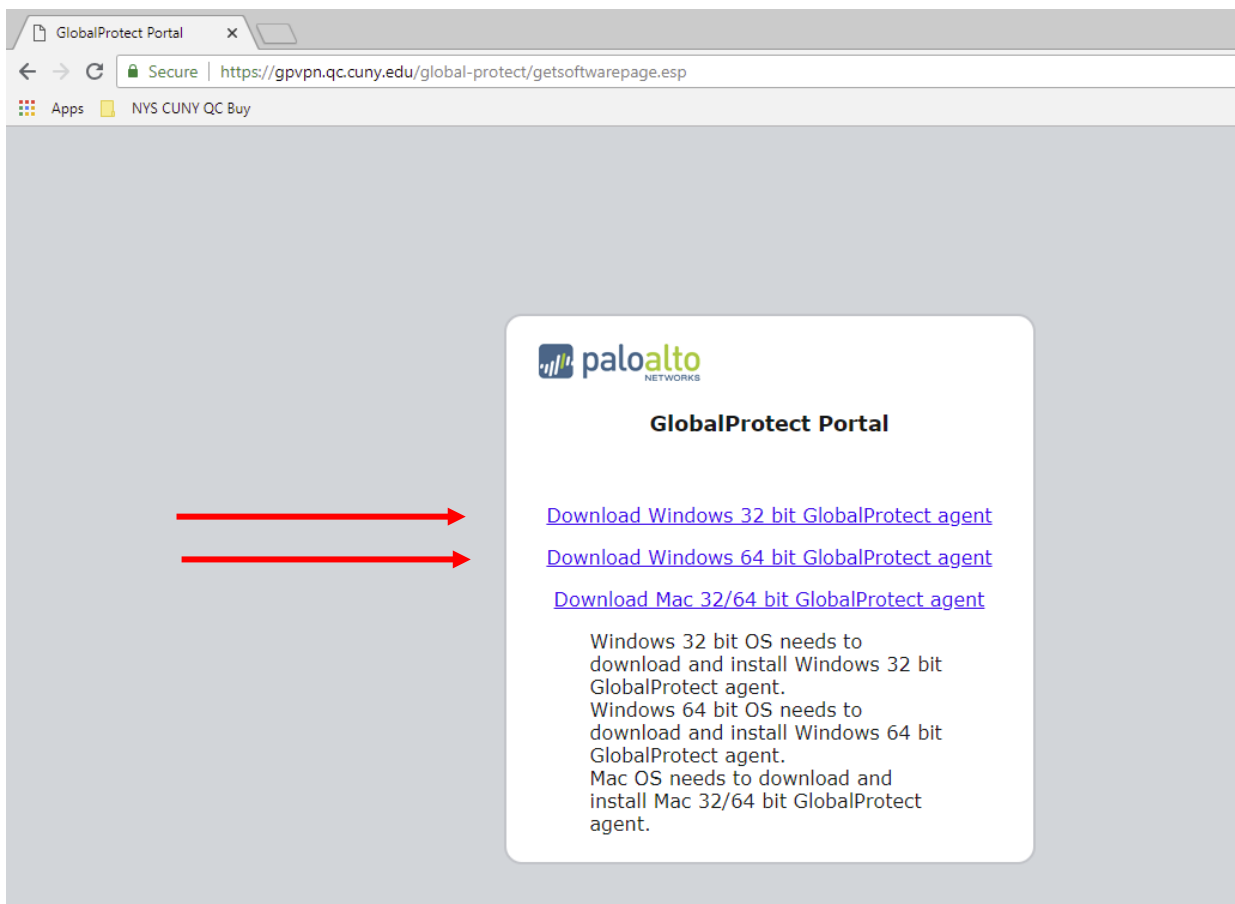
GlobalProtect Portal ×

Secure | https://gpvpn.qc.cuny.edu/global-protect/getsoftwarepage.esp

Apps NYS CUNY QC Buy

paloalto NETWORKS

GlobalProtect Portal

Download Windows 32 bit GlobalProtect agent

Download Windows 64 bit GlobalProtect agent

Download Mac 32/64 bit GlobalProtect agent

Windows 32 bit OS needs to download and install Windows 32 bit GlobalProtect agent.
Windows 64 bit OS needs to download and install Windows 64 bit GlobalProtect agent.
Mac OS needs to download and install Mac 32/64 bit GlobalProtect agent.